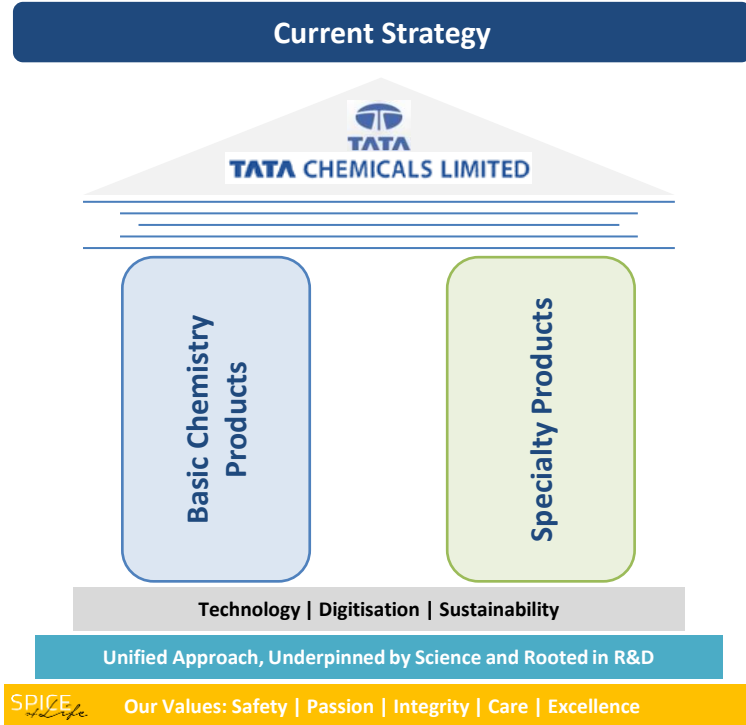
Current Strategy

TATA

TATA CHEMICALS LIMITED

Basic Chemistry Products

Specialty Products

Technology | Digitisation | Sustainability

Unified Approach, Underpinned by Science and Rooted in R&D

SPICE of Life

Our Values: Safety | Passion | Integrity | Care | Excellence